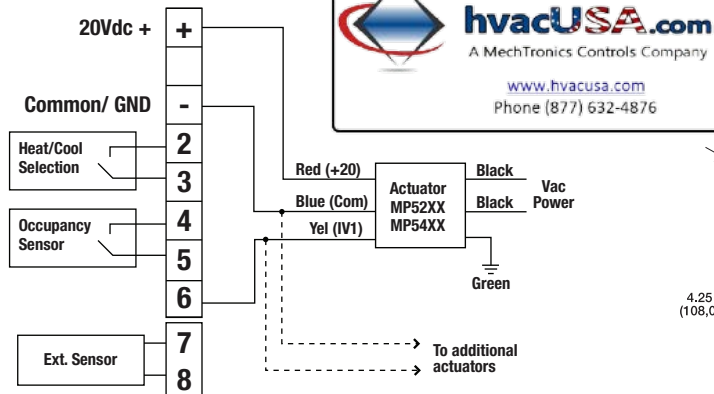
20Vdc +

+

Common/ GND

-

Heat/Cool Selection

2

3

Occupancy Sensor

4

5

6

Ext. Sensor

7

8

hvacUSA.com
A MechTronics Controls Company

www.hvacusa.com
Phone (877) 632-4876

Red (+20)

Blue (Com)

Yel (IV1)

Actuator MP52XX MP54XX

Black

Black

Vac Power

Green

To additional actuators

4.25
(108,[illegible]